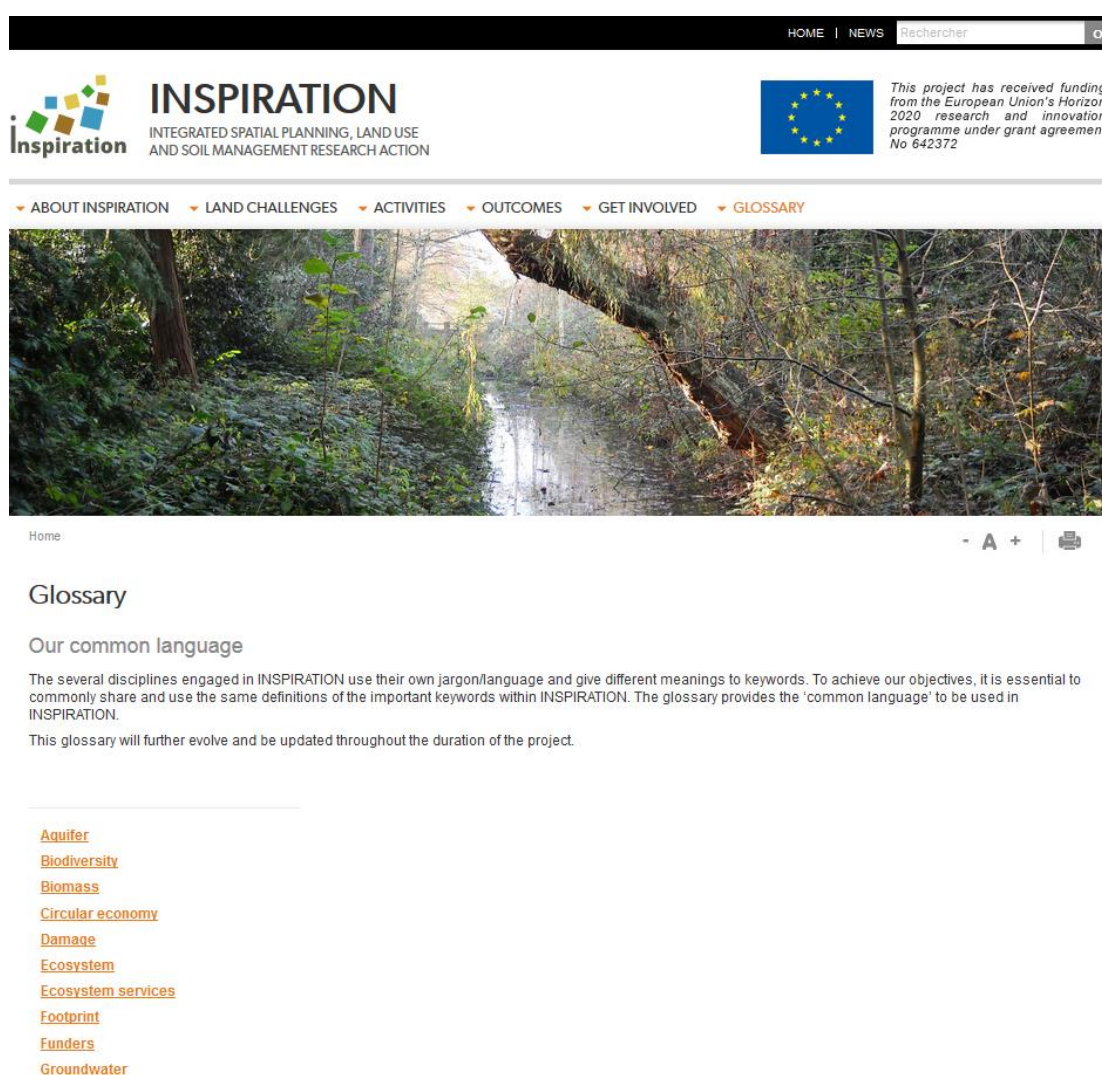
HOME | NEWS Rechercher O

Inspiration

INSPIRATION

INTEGRATED SPATIAL PLANNING, LAND USE AND SOIL MANAGEMENT RESEARCH ACTION

This project has received funding from the European Union's Horizon 2020 research and innovation programme under grant agreement No 642372

ABOUT INSPIRATION LAND CHALLENGES ACTIVITIES OUTCOMES GET INVOLVED GLOSSARY

Home

- A +

Glossary

Our common language

The several disciplines engaged in INSPIRATION use their own jargon/language and give different meanings to keywords. To achieve our objectives, it is essential to commonly share and use the same definitions of the important keywords within INSPIRATION. The glossary provides the 'common language' to be used in INSPIRATION.

This glossary will further evolve and be updated throughout the duration of the project.

Aquifer
Biodiversity
Biomass
Circular economy
Damage
Ecosystem
Ecosystem services
Footprint
Funders
Groundwater